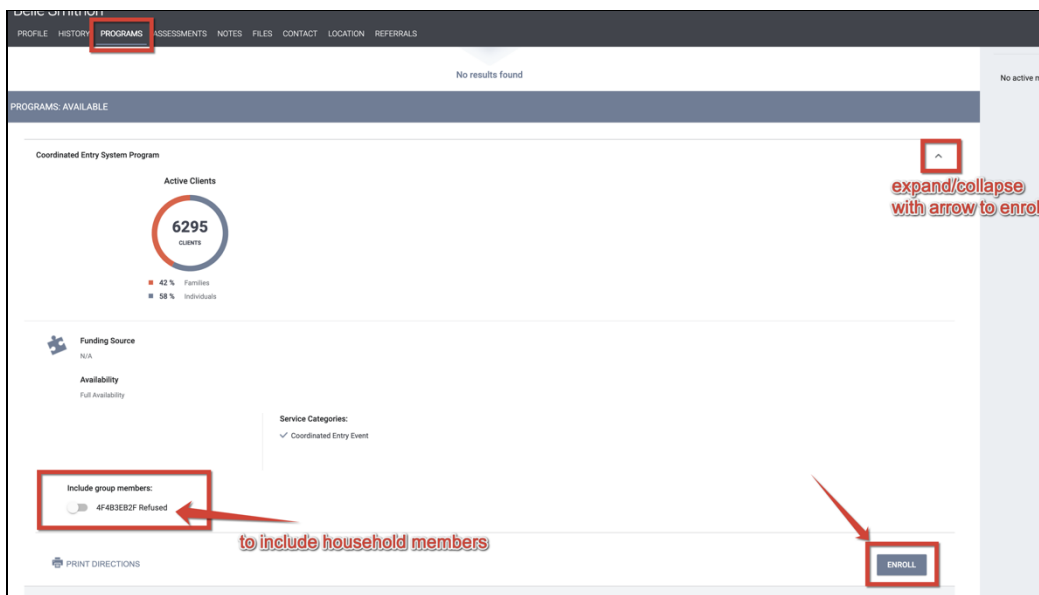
Belle Smithson

PROFILE HISTORY PROGRAMS ASSESSMENTS NOTES FILES CONTACT LOCATION REFERRALS

No results found

No active n

PROGRAMS: AVAILABLE

Coordinated Entry System Program

expand/collapse with arrow to enrol

Active Clients

6295
CLIENTS

42 % Families
58 % Individuals

Funding Source
N/A

Availability
Full Availability

Service Categories:
Coordinated Entry Event

Include group members:
4F4B3EB2F Refused

to include household members

PRINT DIRECTIONS

ENROLL